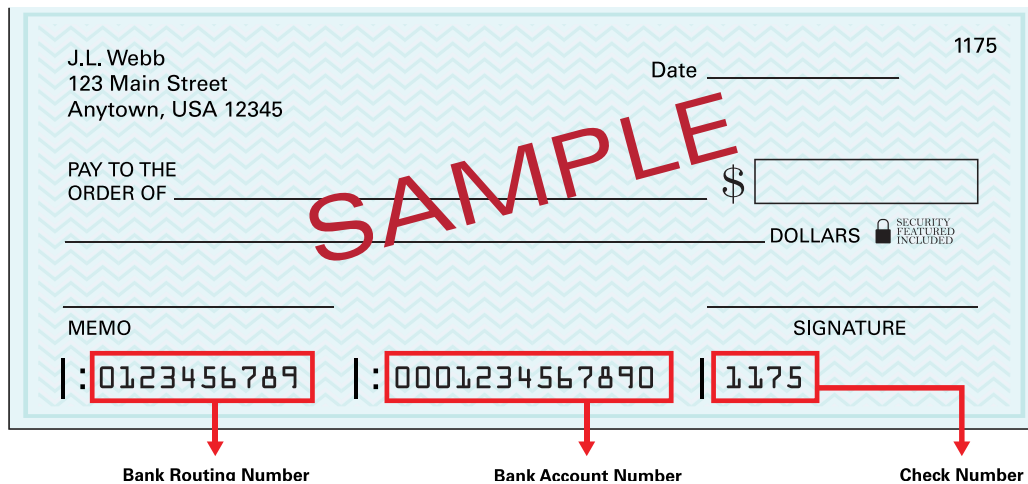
J.L. Webb
123 Main Street
Anytown, USA 12345

1175

Date

SAMPLE

PAY TO THE ORDER OF

$

DOLLARS

SECURITY FEATURED INCLUDED

MEMO

SIGNATURE

⑆:0123456789 ⑆:0001234567890 ⑈1175

Bank Routing Number

Bank Account Number

Check Number